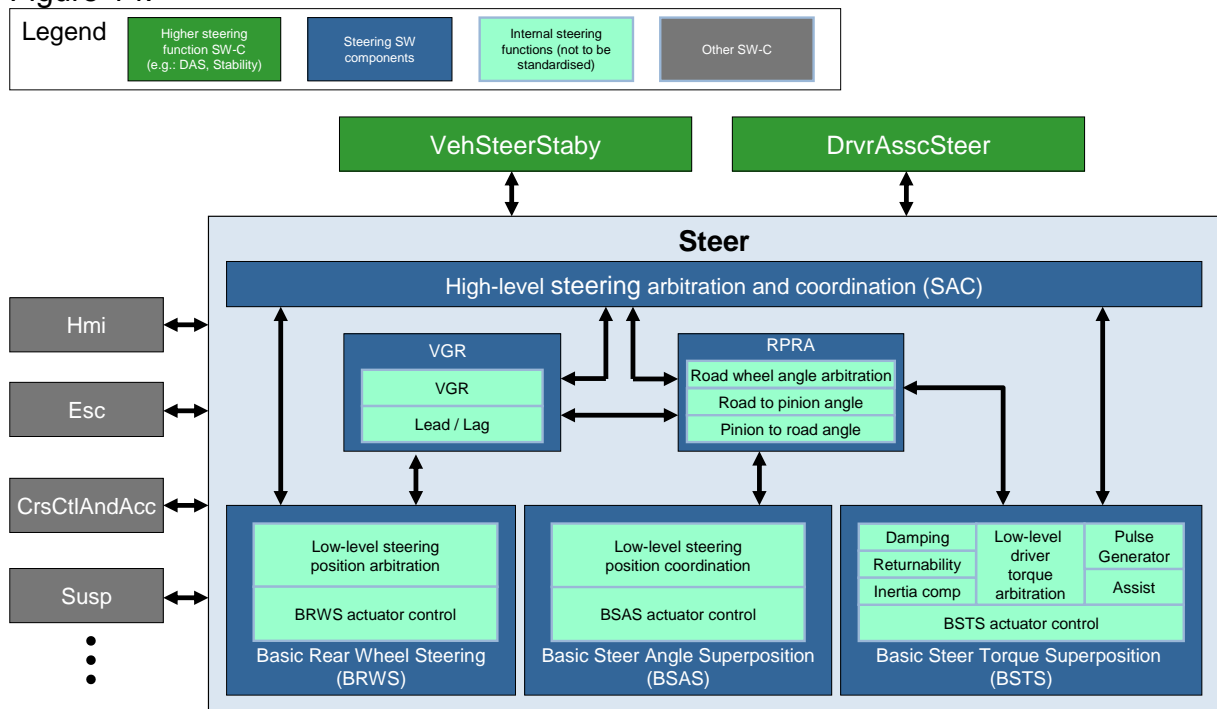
Figure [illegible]

Legend

Higher steering function SW-C (e.g.: DAS, Stability)

Steering SW components

Internal steering functions (not to be standardised)

Other SW-C

VehSteerStaby

DrvrAsscSteer

Steer

High-level steering arbitration and coordination (SAC)

Hmi

Esc

CrsCtlAndAcc

Susp

VGR

VGR

Lead / Lag

RPRA

Road wheel angle arbitration

Road to pinion angle

Pinion to road angle

Low-level steering position arbitration

BRWS actuator control

Basic Rear Wheel Steering (BRWS)

Low-level steering position coordination

BSAS actuator control

Basic Steer Angle Superposition (BSAS)

Damping

Returnability

Inertia comp

Low-level driver torque arbitration

Pulse Generator

Assist

BSTS actuator control

Basic Steer Torque Superposition (BSTS)